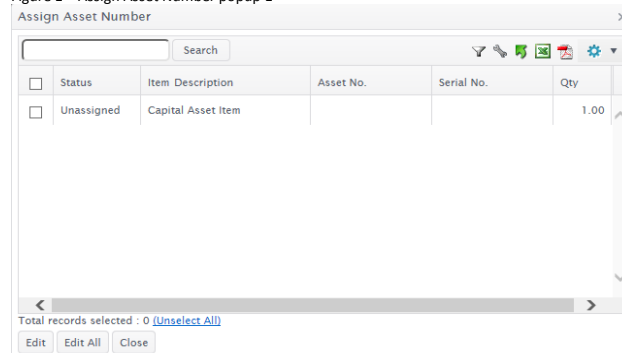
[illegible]

Assign Asset Number

Search

| | Status | Item Description | Asset No. | Serial No. | Qty |
|---|---|---|---|---|---|
| | Unassigned | Capital Asset Item | | | 1.00 |

Total records selected : 0 (Unselect All)

Edit Edit All Close